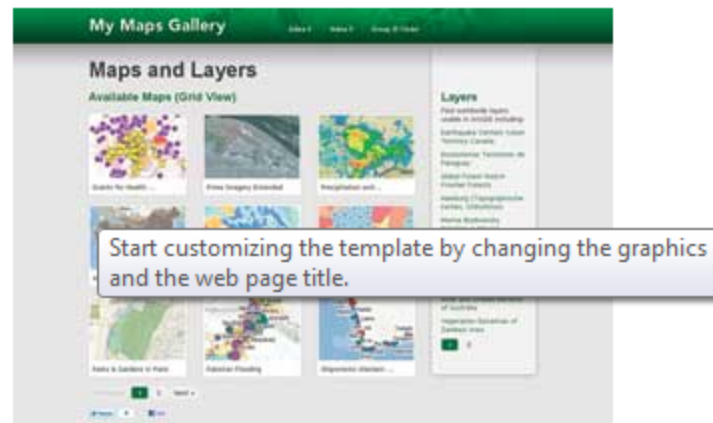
My Maps Gallery

Maps and Layers

Available Maps (Grid View)

Grants for Health ...

Prime Imagery Extended

Precipitation and ...

Parks & Gardens in Paris

Pakistan Flooding

Shipwrecks Idaho ...

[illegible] 1 2 Next »

Layers

Find worldwide layers usable in ArcGIS including:

Earthquake Centers Lower Territory Canada

Biodiversité Territoires de Pangaea

Global Forest Watch Frontier Forests

Hamburg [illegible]

Marine Biodiversity

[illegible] of Australia

Vegetation Rainforest of Zambezi Area

1 2

Start customizing the template by changing the graphics and the web page title.